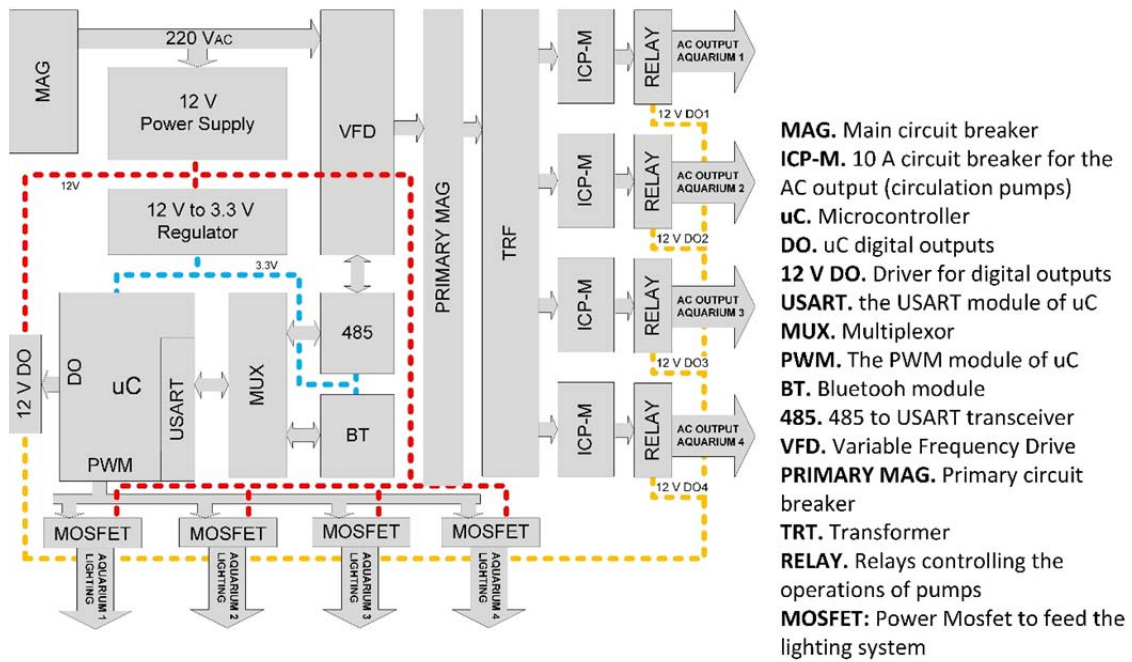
MAG

220 VAC

12 V
Power Supply

12V

12 V to 3.3 V
Regulator

3.3V

VFD

PRIMARY MAG

TRF

DO

uC

USART

PWM

MUX

485

BT

12 V DO

ICP-M

RELAY

AC OUTPUT
AQUARIUM 1

12 V DO1

ICP-M

RELAY

AC OUTPUT
AQUARIUM 2

12 V DO2

ICP-M

RELAY

AC OUTPUT
AQUARIUM 3

12 V DO3

ICP-M

RELAY

AC OUTPUT
AQUARIUM 4

12 V DO4

MOSFET

AQUARIUM 1
LIGHTING

MOSFET

AQUARIUM 2
LIGHTING

MOSFET

AQUARIUM 3
LIGHTING

MOSFET

AQUARIUM 4
LIGHTING

MAG. Main circuit breaker
ICP-M. 10 A circuit breaker for the AC output (circulation pumps)
uC. Microcontroller
DO. uC digital outputs
12 V DO. Driver for digital outputs
USART. the USART module of uC
MUX. Multiplexor
PWM. The PWM module of uC
BT. Bluetooh module
485. 485 to USART transceiver
VFD. Variable Frequency Drive
PRIMARY MAG. Primary circuit breaker
TRT. Transformer
RELAY. Relays controlling the operations of pumps
MOSFET: Power Mosfet to feed the lighting system